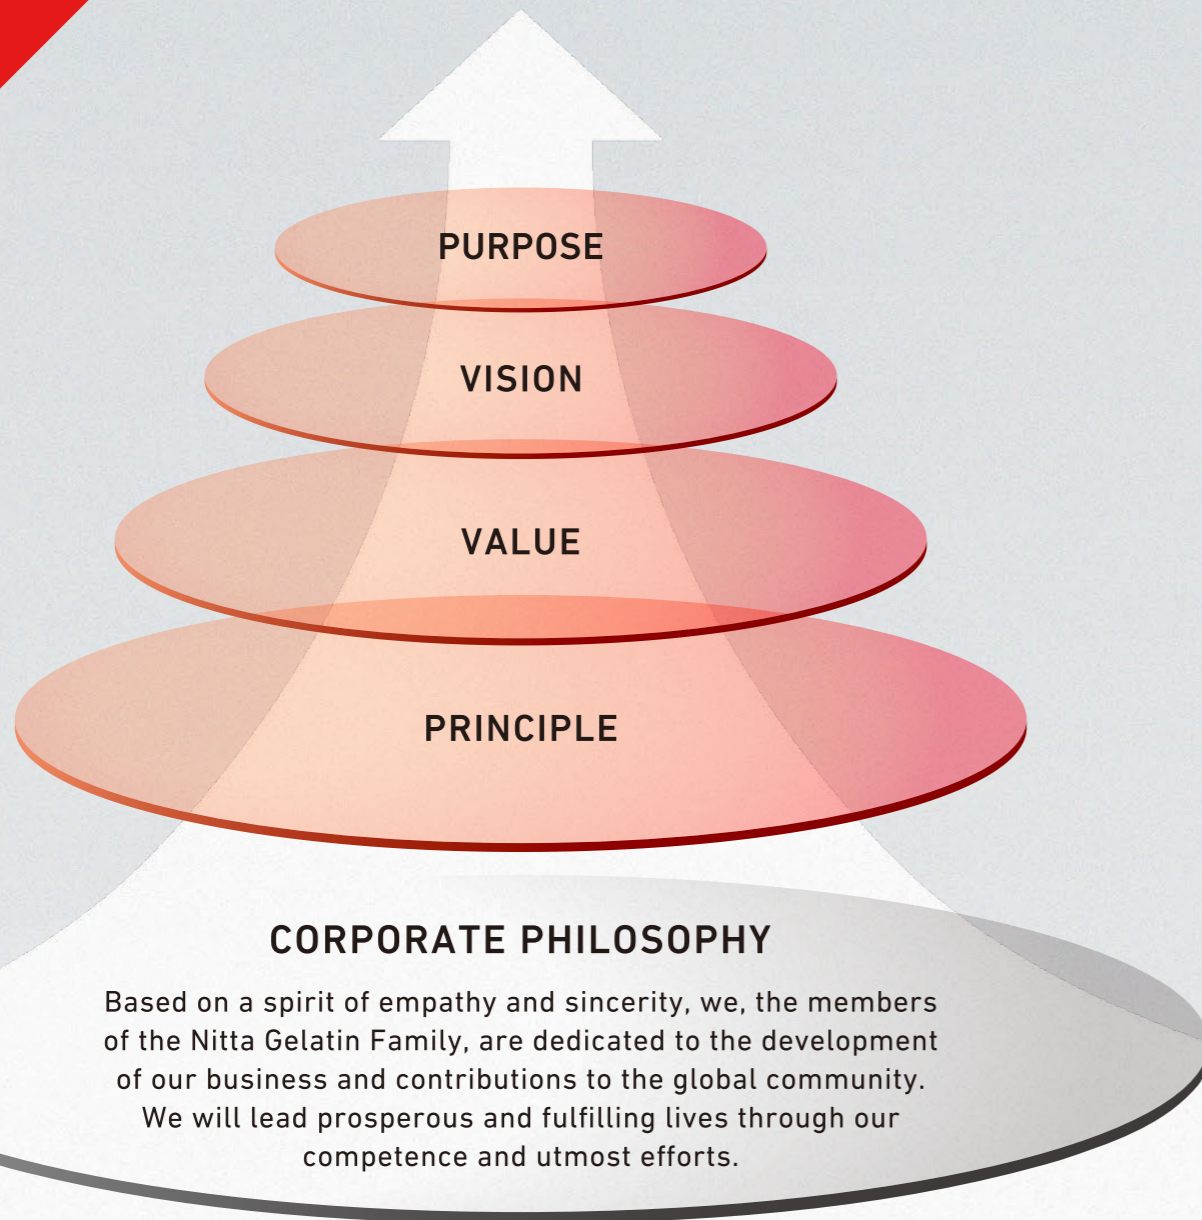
PURPOSE

VISION

VALUE

PRINCIPLE

CORPORATE PHILOSOPHY

Based on a spirit of empathy and sincerity, we, the members of the Nitta Gelatin Family, are dedicated to the development of our business and contributions to the global community. We will lead prosperous and fulfilling lives through our competence and utmost efforts.